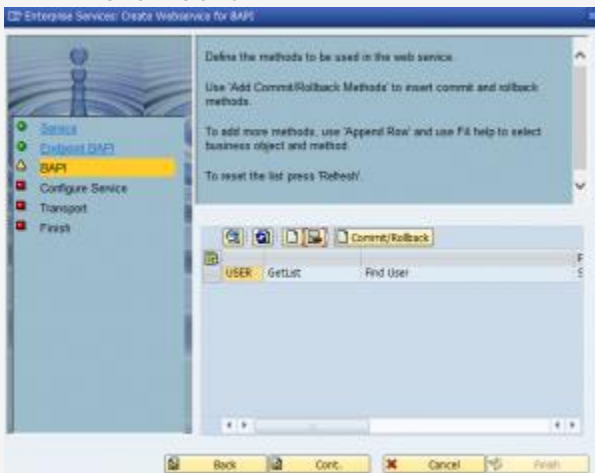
Enterprise Services: Create Webservice for BAPI

Service
Endpoint BAPI
BAPI
Configure Service
Transport
Finish

Define the methods to be used in the web service.

Use 'Add Commit/Rollback Methods' to insert commit and rollback methods.

To add more methods, use 'Append Row' and use F4 help to select business object and method.

To reset the list press 'Refresh'.

Commit/Rollback

| USER | GetList | Find User |
|---|---|---|

Back
Cont.
Cancel
Finish